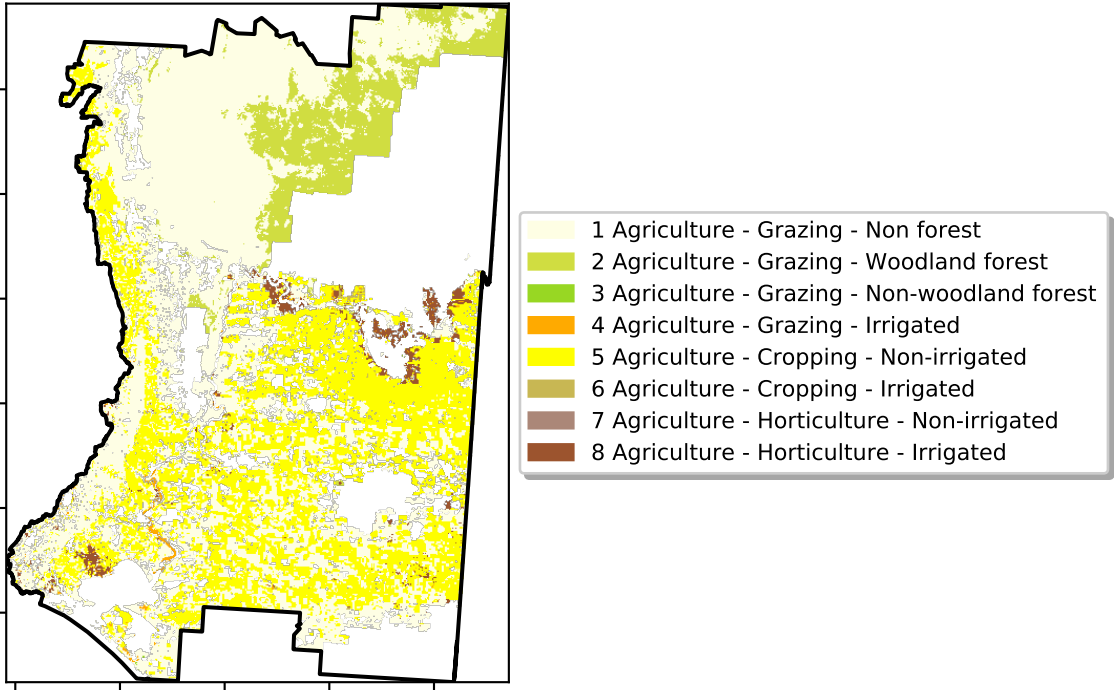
1 Agriculture - Grazing - Non forest
2 Agriculture - Grazing - Woodland forest
3 Agriculture - Grazing - Non-woodland forest
4 Agriculture - Grazing - Irrigated
5 Agriculture - Cropping - Non-irrigated
6 Agriculture - Cropping - Irrigated
7 Agriculture - Horticulture - Non-irrigated
8 Agriculture - Horticulture - Irrigated